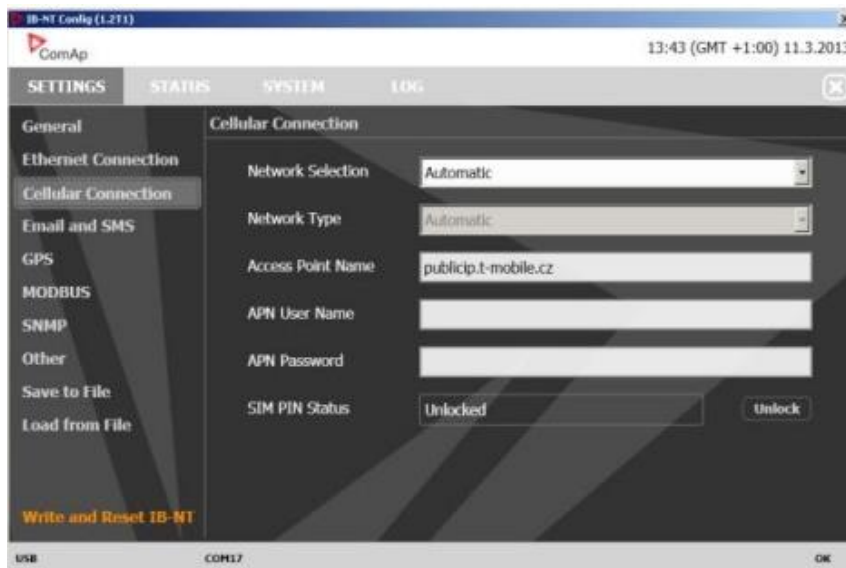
IB-NT Config (1.2T1)

ComAp

13:43 (GMT +1:00) 11.3.2013

SETTINGS STATUS SYSTEM LOG

General
Ethernet Connection
Cellular Connection
Email and SMS
GPS
MODBUS
SNMP
Other
Save to File
Load from File

Write and Reset IB-NT

Cellular Connection

Network Selection Automatic
Network Type Automatic
Access Point Name publicip.t-mobile.cz
APN User Name
APN Password
SIM PIN Status Unlocked Unlock

USB COM17 OK